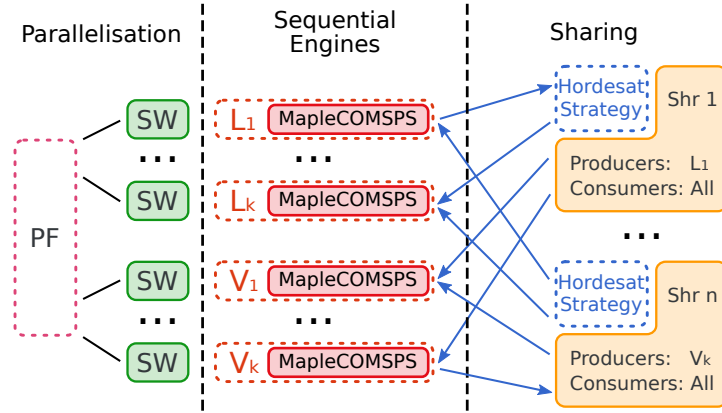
Parallelisation

Sequential Engines

Sharing

PF

SW

...

SW

SW

...

SW

$L_1$ MapleCOMSPS

...

$L_k$ MapleCOMSPS

$V_1$ MapleCOMSPS

...

$V_k$ MapleCOMSPS

Hordesat Strategy

Shr 1

Producers: $L_1$
Consumers: All

...

Hordesat Strategy

Shr n

Producers: $V_k$
Consumers: All